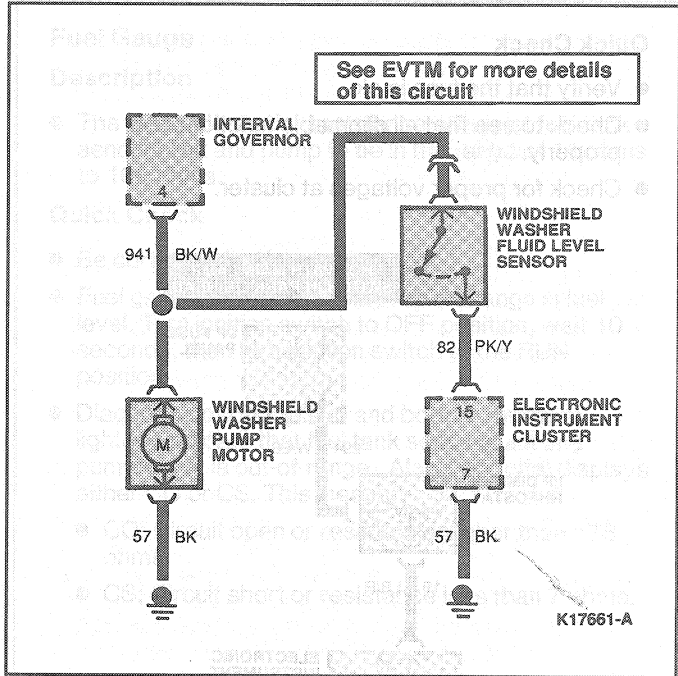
See EVTM for more details of this circuit

INTERVAL GOVERNOR

4

941 BK/W

WINDSHIELD WASHER FLUID LEVEL SENSOR

82 PK/Y

WINDSHIELD WASHER PUMP MOTOR

M

15

ELECTRONIC INSTRUMENT CLUSTER

7

57 BK

57 BK

K17661-A